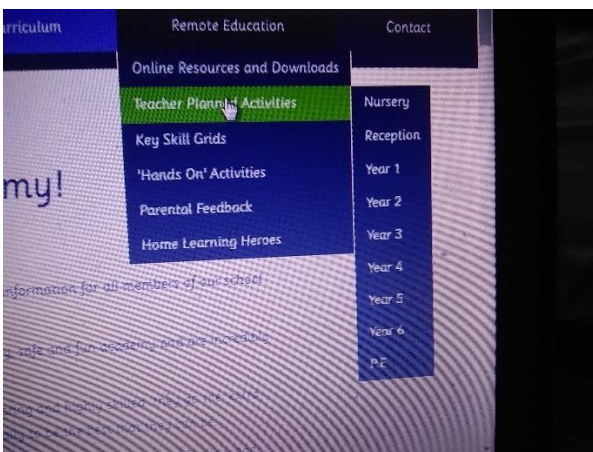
rriculum

Remote Education

Contact

Online Resources and Downloads

Teacher Plann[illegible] Activities

Key Skill Grids

'Hands On' Activities

Parental Feedback

Home Learning Heroes

Nursery

Reception

Year 1

Year 2

Year 3

Year 4

Year 5

Year 6

PE

my!

information for all members of our school

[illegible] safe and fun learning and are incredibly

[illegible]